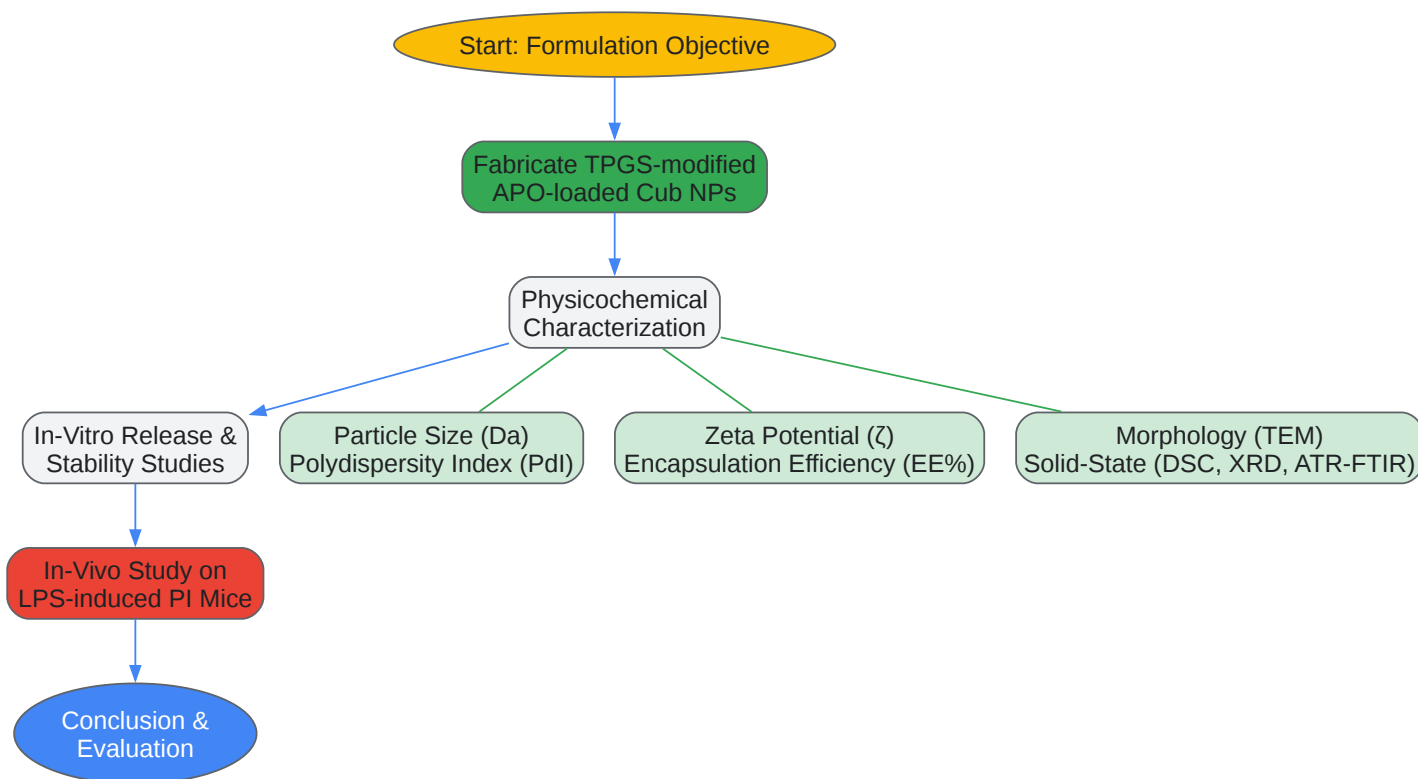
Start: Formulation Objective

Fabricate TPGS-modified APO-loaded Cub NPs

Physicochemical Characterization

In-Vitro Release & Stability Studies

Particle Size (Da) Polydispersity Index (PdI)

Zeta Potential (ζ) Encapsulation Efficiency (EE%)

Morphology (TEM) Solid-State (DSC, XRD, ATR-FTIR)

In-Vivo Study on LPS-induced PI Mice

Conclusion & Evaluation